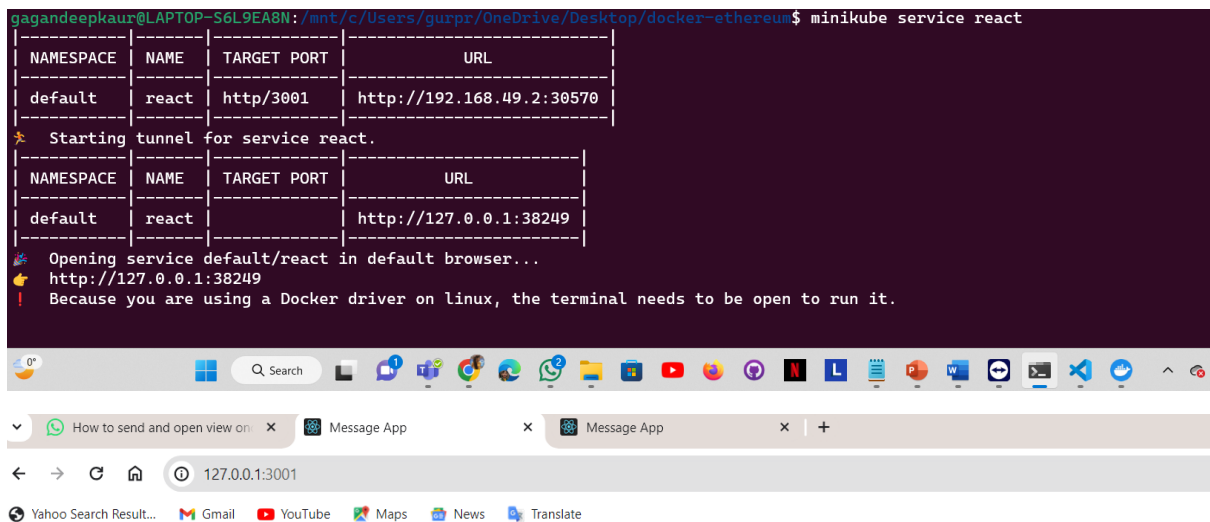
gagandeepkaur@LAPTOP-S6L9EA8N:/mnt/c/Users/gurpr/OneDrive/Desktop/docker-ethereum$ minikube service react

| NAMESPACE | NAME | TARGET PORT | URL |
|---|---|---|---|
| default | react | http/3001 | http://192.168.49.2:30570 |

🏃 Starting tunnel for service react.

| NAMESPACE | NAME | TARGET PORT | URL |
|---|---|---|---|
| default | react | | http://127.0.0.1:38249 |

🎉 Opening service default/react in default browser...
👉 http://127.0.0.1:38249
❗ Because you are using a Docker driver on linux, the terminal needs to be open to run it.

0°

Search

1

2

How to send and open view on

Message App

Message App

127.0.0.1:3001

Yahoo Search Result...

Gmail

YouTube

Maps

News

Translate